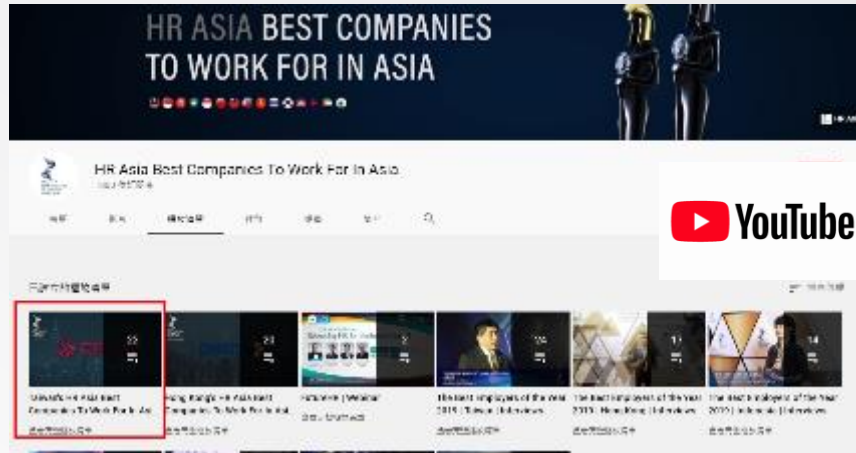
HR ASIA BEST COMPANIES TO WORK FOR IN ASIA

HR Asia Best Companies To Work For In Asia

YouTube

Malaysia HR Asia Best Companies To Work For In Asia

Hong Kong HR Asia Best Companies To Work For In Asia

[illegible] | Webinar

The best employers of the year 2019 | Taiwan | Interviews

The best employers of the year 2020 | Hong Kong | Interviews

The best employers of the year 2020 | Indonesia | Interviews